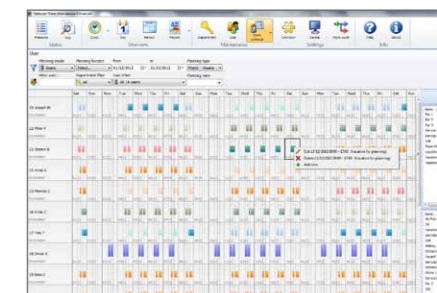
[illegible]

Planning | Log | Clock | Day | Refresh | Reports | Department | User | Work schedule | Connection | Options | Work code | Help | About

Status | Overviews | Maintenance | Settings | Info

User

Planning mode | Planning Number | From | To | Planning type

Weeks | 01/10/2012 | 31/12/2012

01 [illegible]
02 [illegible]
03 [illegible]
04 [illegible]
05 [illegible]
06 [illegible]
07 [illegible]
08 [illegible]
09 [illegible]

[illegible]